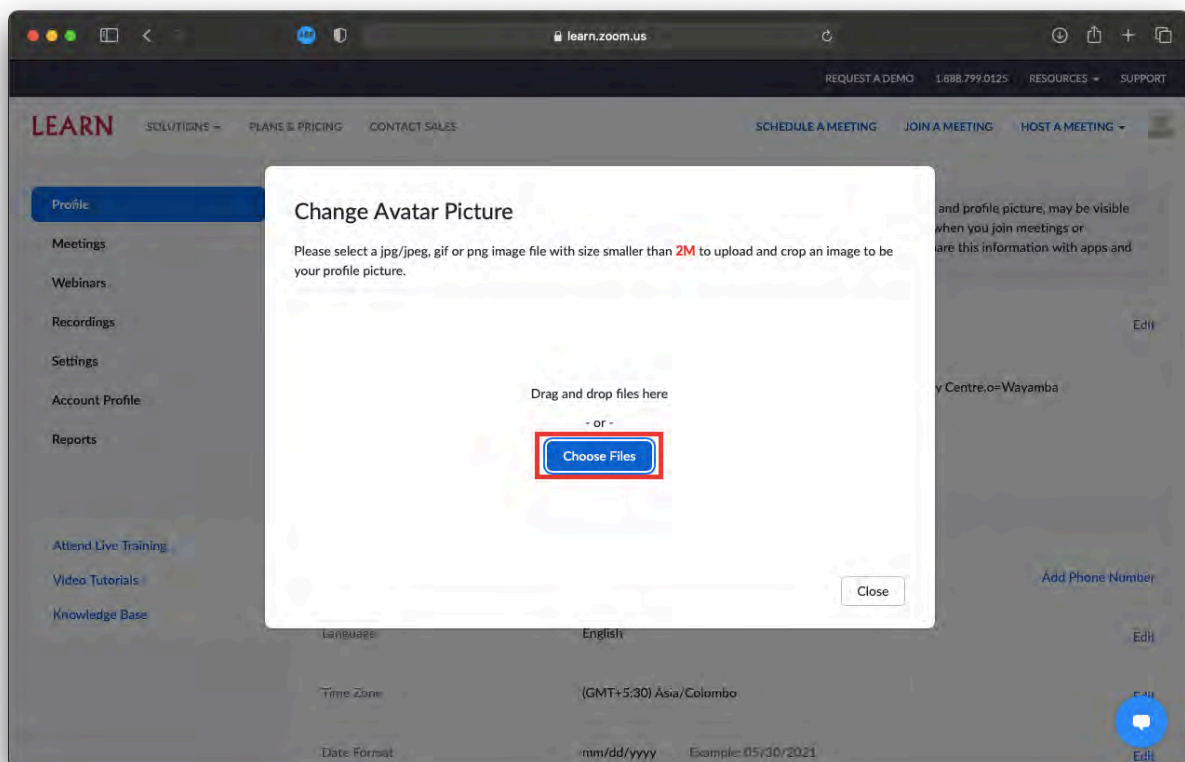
learn.zoom.us

REQUEST A DEMO 1.888.799.0125 RESOURCES SUPPORT

LEARN SOLUTIONS PLANS & PRICING CONTACT SALES SCHEDULE A MEETING JOIN A MEETING HOST A MEETING

Profile
Meetings
Webinars
Recordings
Settings
Account Profile
Reports

Attend Live Training
Video Tutorials
Knowledge Base

and profile picture, may be visible when you join meetings or are this information with apps and

Edit

y Centre,o=Wayamba

Add Phone Number

Language English Edit

Time Zone (GMT+5:30) Asia/Colombo Edit

Date Format mm/dd/yyyy Example: 05/30/2021 Edit

Change Avatar Picture

Please select a jpg/jpeg, gif or png image file with size smaller than 2M to upload and crop an image to be your profile picture.

Drag and drop files here

- or -

Choose Files

Close